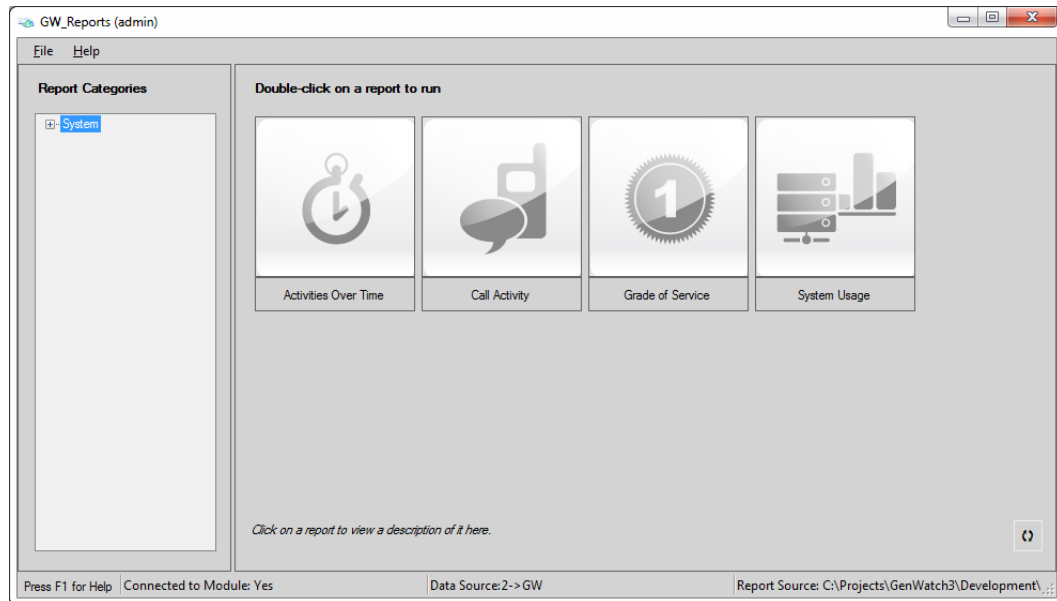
GW_Reports (admin)

File Help

Report Categories

System

Double-click on a report to run

1

Activities Over Time

Call Activity

Grade of Service

System Usage

Click on a report to view a description of it here.

Press F1 for Help Connected to Module: Yes Data Source:2->GW Report Source: C:\Projects\GenWatch3\Development\